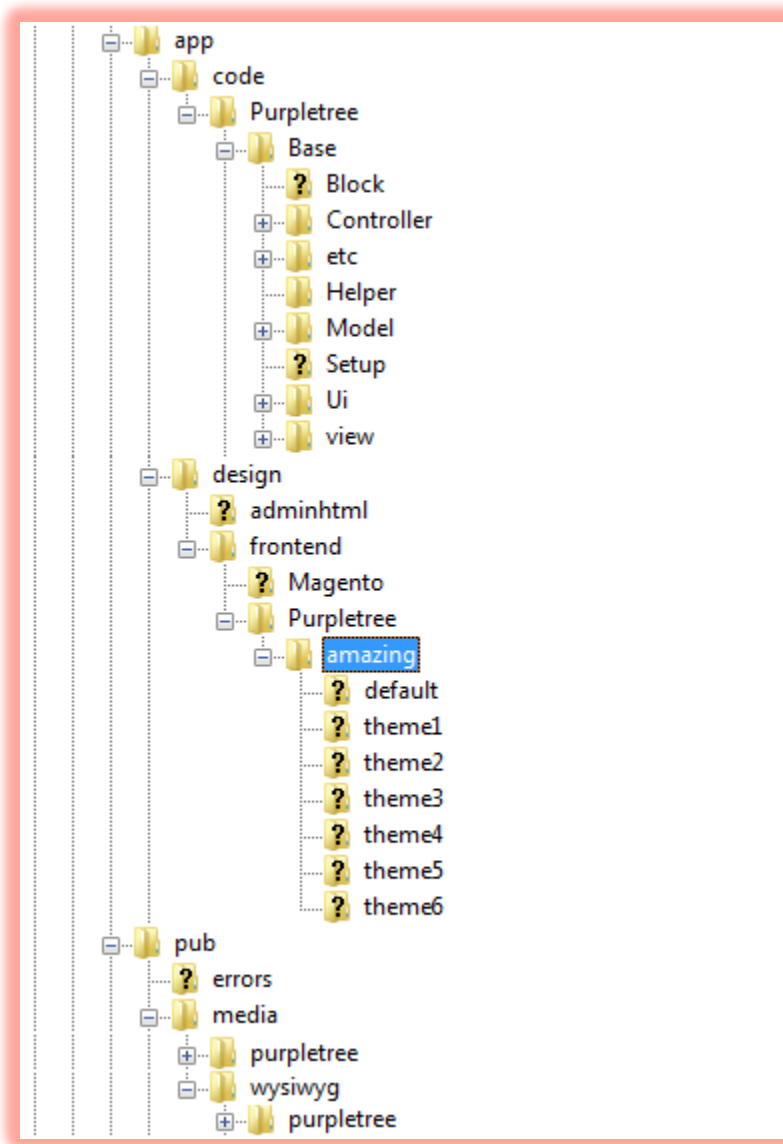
app
code
Purpletree
Base
Block
Controller
etc
Helper
Model
Setup
Ui
view
design
adminhtml
frontend
Magento
Purpletree
amazing
default
theme1
theme2
theme3
theme4
theme5
theme6
pub
errors
media
purpletree
wysiwyg
purpletree